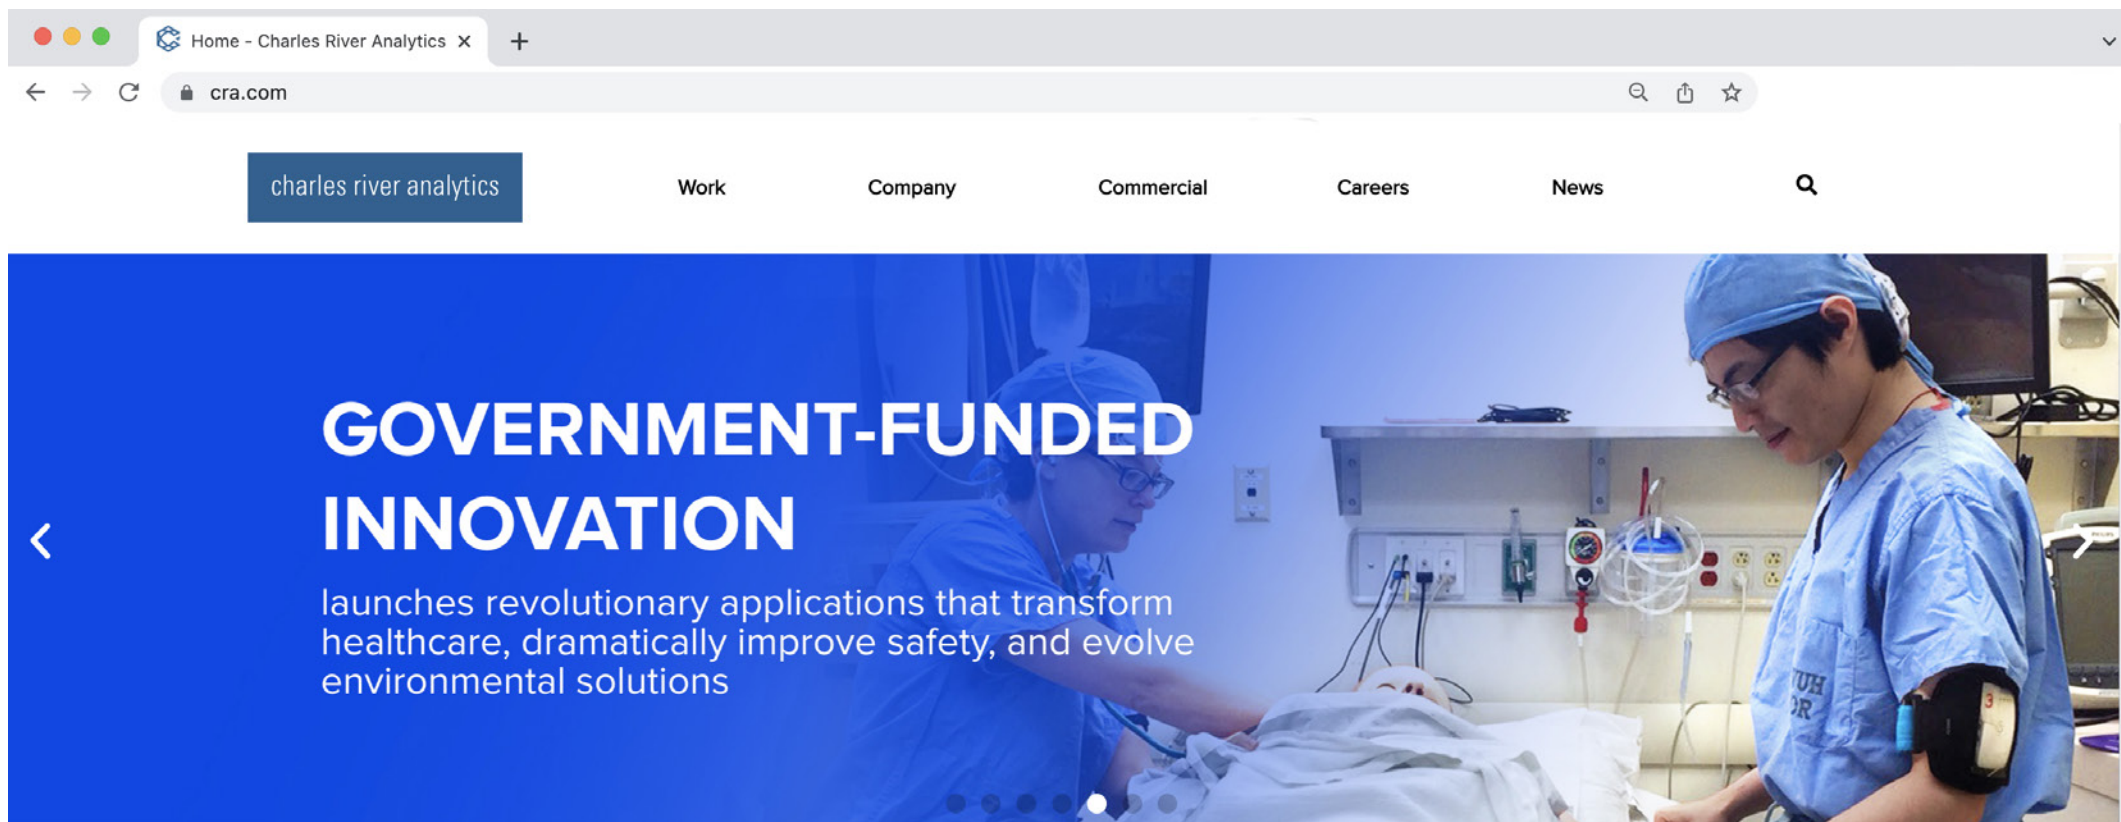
Home - Charles River Analytics ×

cra.com

charles river analytics

Work

Company

Commercial

Careers

News

GOVERNMENT-FUNDED INNOVATION

launches revolutionary applications that transform healthcare, dramatically improve safety, and evolve environmental solutions